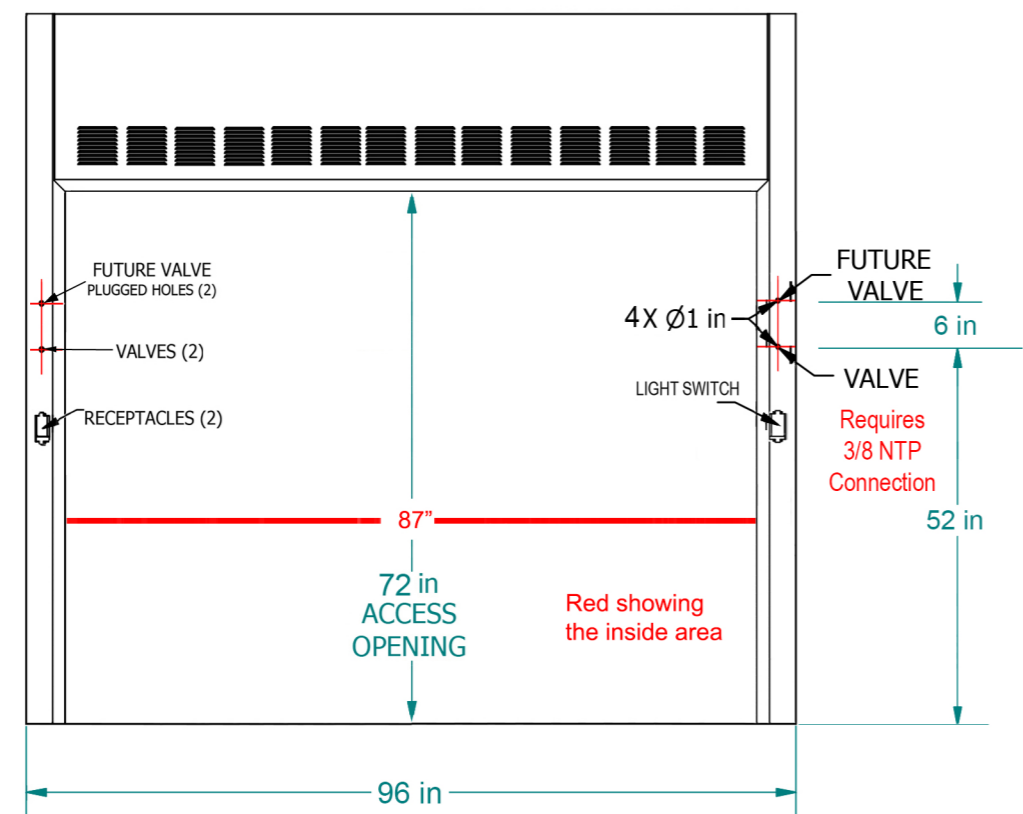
FUTURE VALVE
PLUGGED HOLES (2)

VALVES (2)

RECEPTACLES (2)

FUTURE VALVE

4X Ø1 in

6 in

VALVE

LIGHT SWITCH

Requires 3/8 NTP Connection

87"

52 in

72 in ACCESS OPENING

Red showing the inside area

96 in